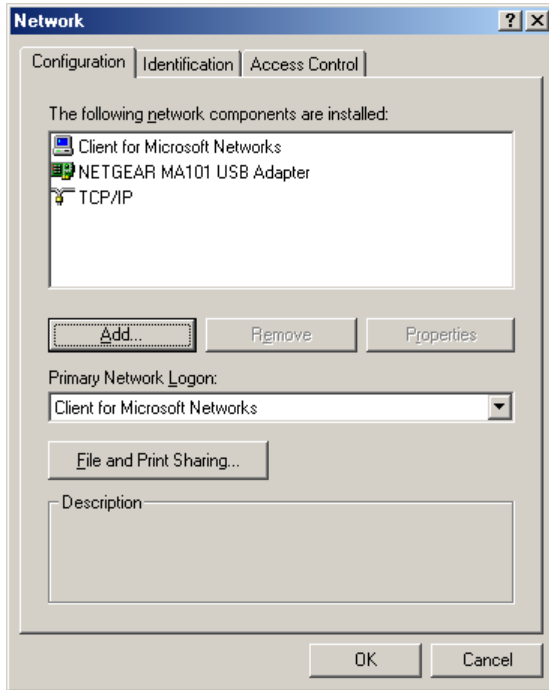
Network

?

X

Configuration

Identification

Access Control

The following network components are installed:

Client for Microsoft Networks

NETGEAR MA101 USB Adapter

TCP/IP

Add...

Remove

Properties

Primary Network Logon:

Client for Microsoft Networks

File and Print Sharing...

Description

OK

Cancel